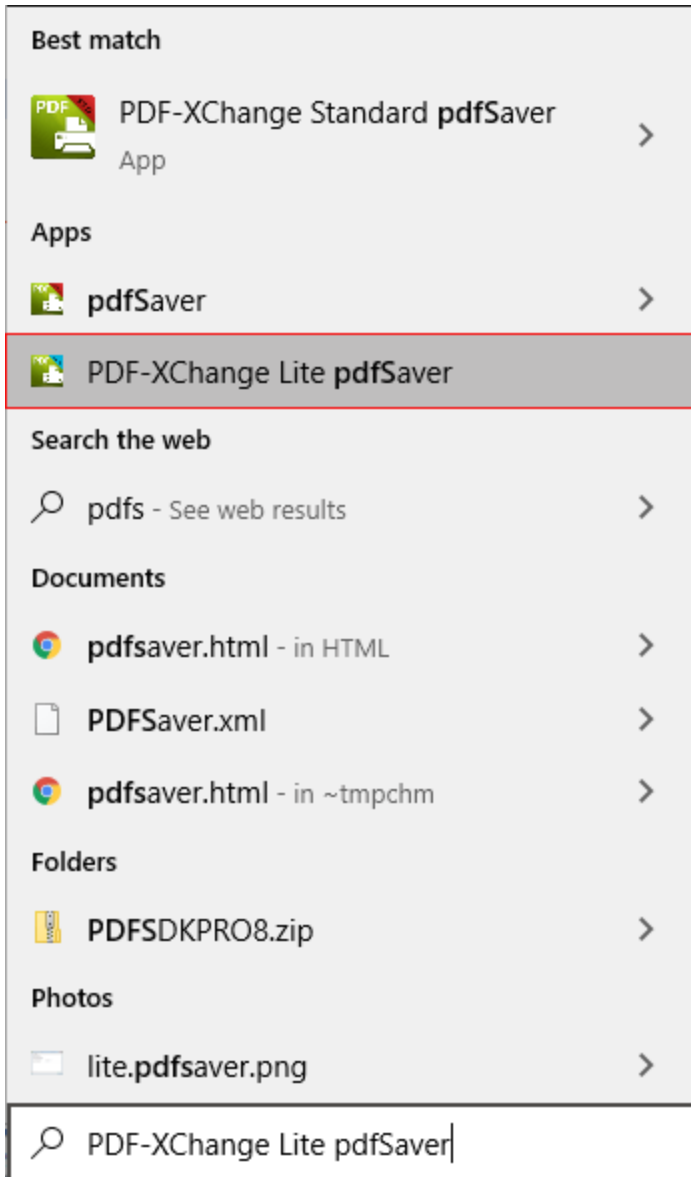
Best match

PDF
PDF-XChange Standard pdfSaver
App

Apps

pdfSaver

PDF-XChange Lite pdfSaver

Search the web

pdfs - See web results

Documents

pdfsaver.html - in HTML

PDFSaver.xml

pdfsaver.html - in ~tmpchm

Folders

PDFSDKPRO8.zip

Photos

lite.pdfsaver.png

PDF-XChange Lite pdfSaver